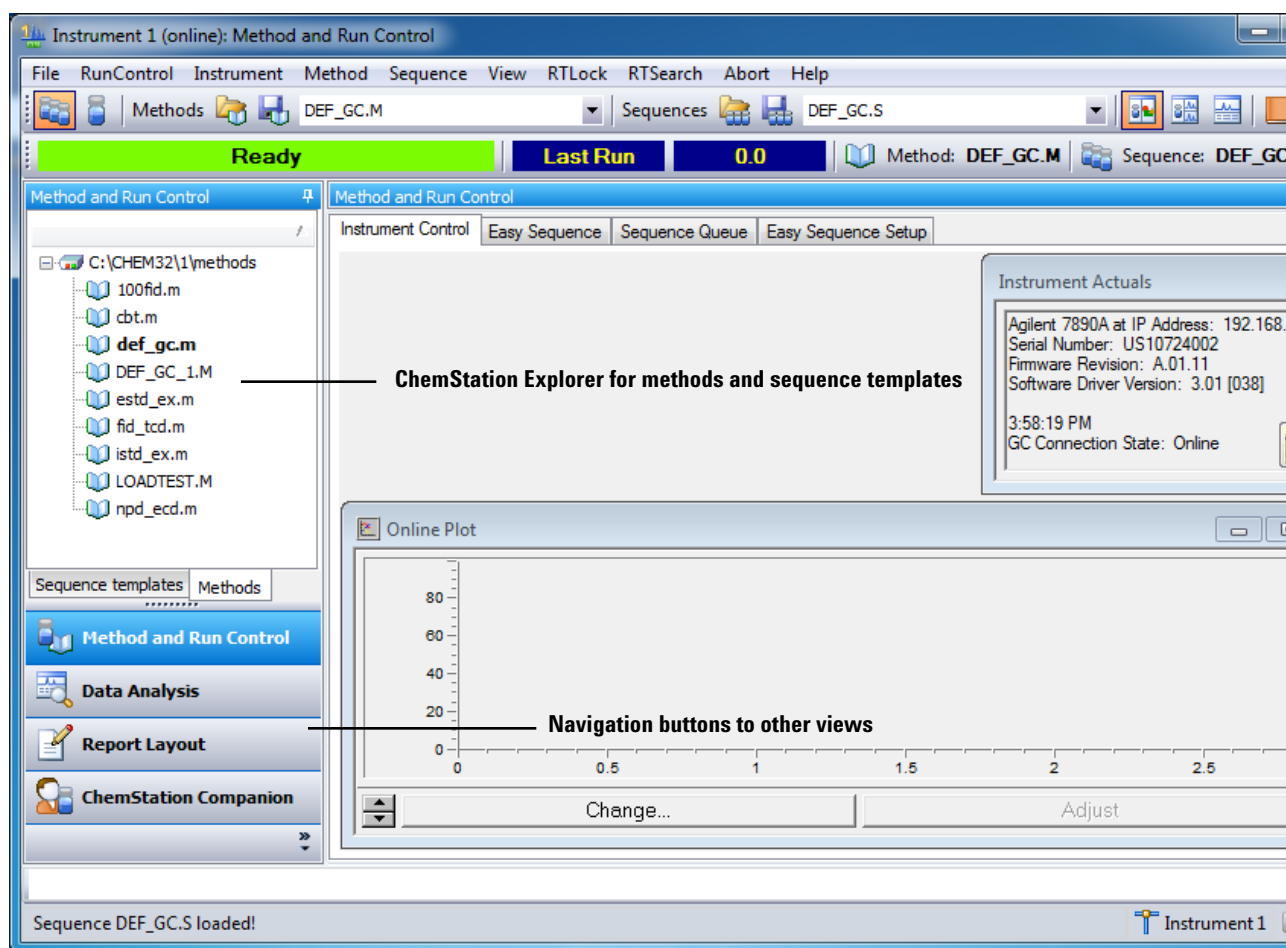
Instrument 1 (online): Method and Run Control

File RunControl Instrument Method Sequence View RTLock RTSearch Abort Help

Methods DEF_GC.M Sequences DEF_GC.S

Ready Last Run 0.0 Method: DEF_GC.M Sequence: DEF_GC

Method and Run Control

C:\CHEM32\1\methods
100fid.m
cbt.m
def_gc.m
DEF_GC_1.M
estd_ex.m
fid_tcd.m
istd_ex.m
LOADTEST.M
npd_ecd.m

Sequence templates Methods

Method and Run Control
Data Analysis
Report Layout
ChemStation Companion

Method and Run Control

Instrument Control Easy Sequence Sequence Queue Easy Sequence Setup

Instrument Actuals

Agilent 7890A at IP Address: 192.168.
Serial Number: US10724002
Firmware Revision: A.01.11
Software Driver Version: 3.01 [038]

3:58:19 PM
GC Connection State: Online

ChemStation Explorer for methods and sequence templates

Online Plot

80
60
40
20
0
0 0.5 1 1.5 2 2.5

Navigation buttons to other views

Change... Adjust

Sequence DEF_GC.S loaded!

Instrument 1